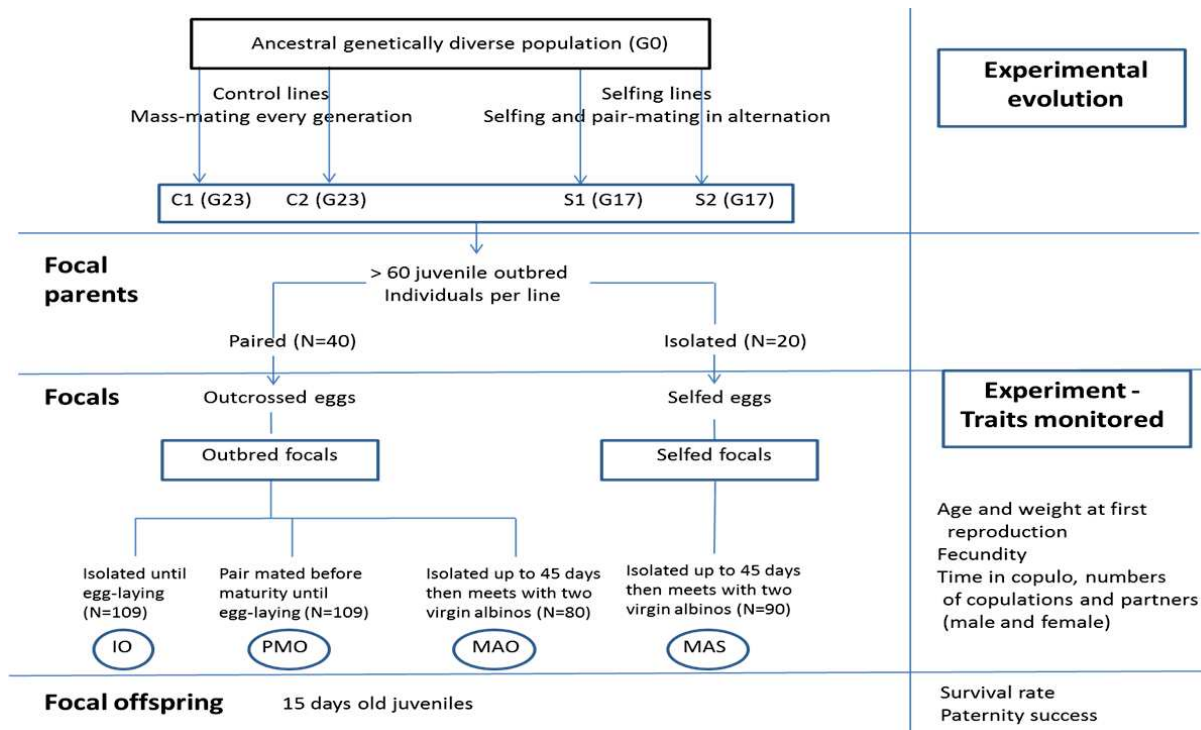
Ancestral genetically diverse population (G0)

Experimental evolution

Control lines
Mass-mating every generation

Selfing lines
Selfing and pair-mating in alternation

C1 (G23) C2 (G23) S1 (G17) S2 (G17)

Focal parents

> 60 juvenile outbred Individuals per line

Paired (N=40)

Isolated (N=20)

Focals

Outcrossed eggs

Selfed eggs

Experiment - Traits monitored

Outbred focals

Selfed focals

Age and weight at first reproduction
Fecundity
Time in copulo, numbers of copulations and partners (male and female)

Isolated until egg-laying (N=109)

Pair mated before maturity until egg-laying (N=109)

Isolated up to 45 days then meets with two virgin albinos (N=80)

Isolated up to 45 days then meets with two virgin albinos (N=90)

IO

PMO

MAO

MAS

Focal offspring

15 days old juveniles

Survival rate
Paternity success